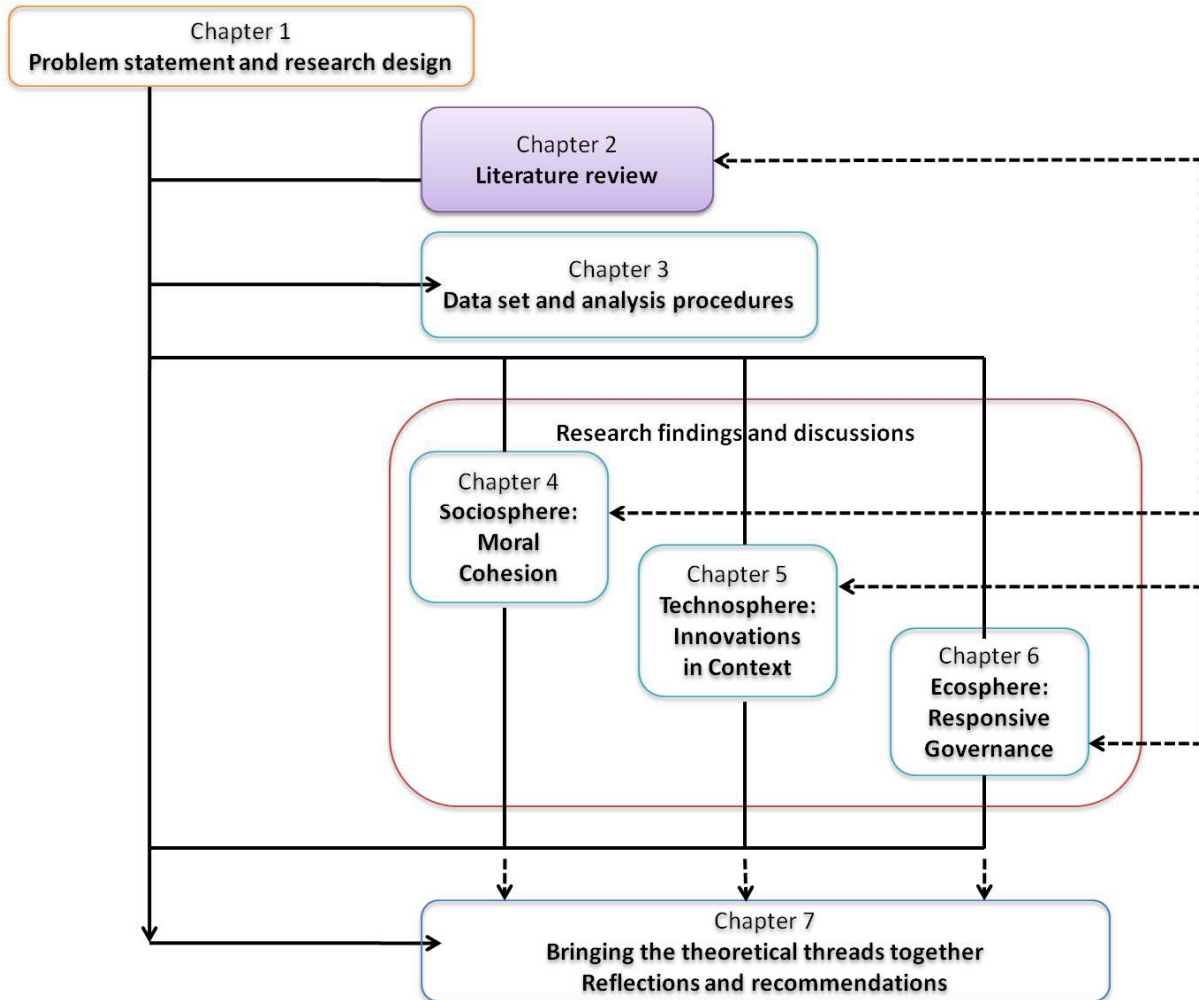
Chapter 1
Problem statement and research design

Chapter 2
Literature review

Chapter 3
Data set and analysis procedures

Research findings and discussions

Chapter 4
Sociosphere:
Moral
Cohesion

Chapter 5
Technosphere:
Innovations
in Context

Chapter 6
Ecosphere:
Responsive
Governance

Chapter 7
Bringing the theoretical threads together
Reflections and recommendations